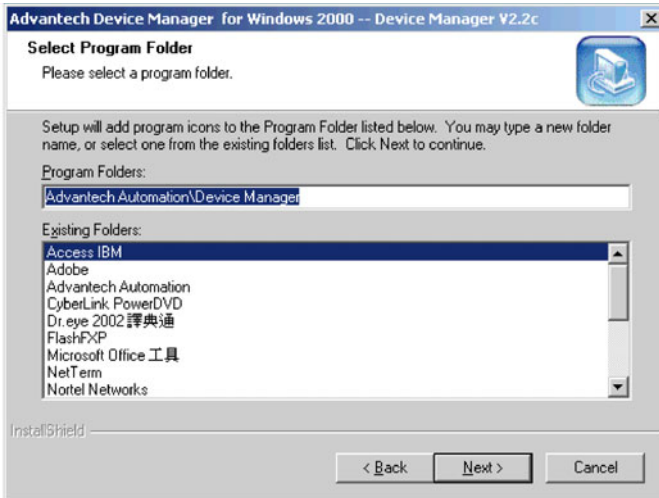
Advantech Device Manager for Windows 2000 -- Device Manager V2.2c

Select Program Folder

Please select a program folder.

Setup will add program icons to the Program Folder listed below. You may type a new folder name, or select one from the existing folders list. Click Next to continue.

Program Folders:

Advantech Automation\Device Manager

Existing Folders:

Access IBM
Adobe
Advantech Automation
CyberLink PowerDVD
Dr.eye 2002 譯典通
FlashFXP
Microsoft Office 工具
NetTerm
Nortel Networks

InstallShield

< Back
Next >
Cancel